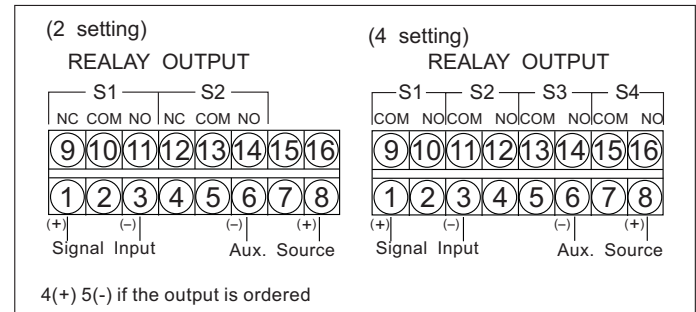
(2 setting)
REALAY OUTPUT

S1 S2
NC COM NO NC COM NO
9 10 11 12 13 14 15 16
1 2 3 4 5 6 7 8
(+) (–) (–) (+)
Signal Input Aux. Source

(4 setting)
REALAY OUTPUT

S1 S2 S3 S4
COM NO COM NO COM NO COM NO
9 10 11 12 13 14 15 16
1 2 3 4 5 6 7 8
(+) (–) (–) (+)
Signal Input Aux. Source

4(+) 5(-) if the output is ordered